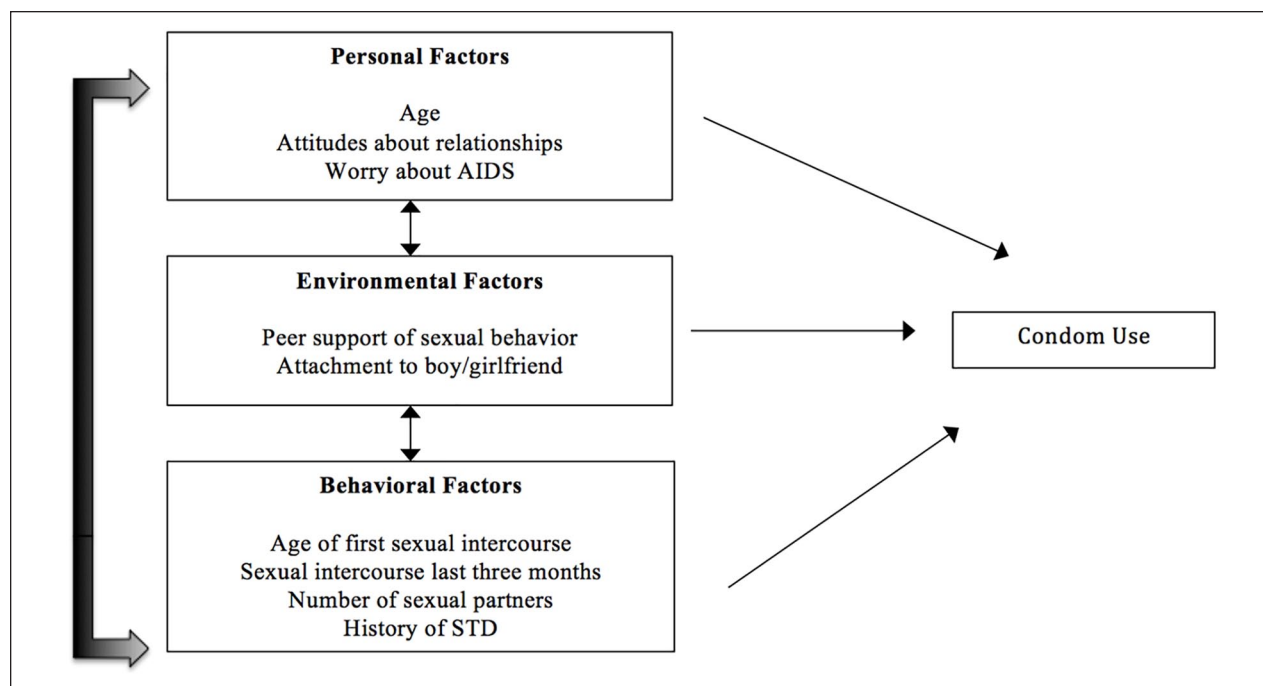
Personal Factors

Age
Attitudes about relationships
Worry about AIDS

Environmental Factors

Peer support of sexual behavior
Attachment to boy/girlfriend

Behavioral Factors

Age of first sexual intercourse
Sexual intercourse last three months
Number of sexual partners
History of STD

Condom Use